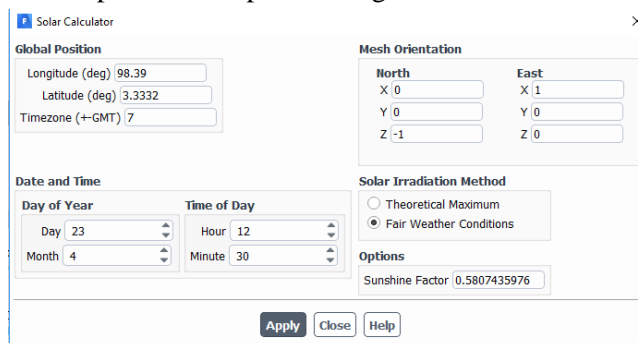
Solar Calculator

Global Position
Longitude (deg) 98.39
Latitude (deg) 3.3332
Timezone (+-GMT) 7

Mesh Orientation
North
X 0
Y 0
Z -1
East
X 1
Y 0
Z 0

Date and Time
Day of Year
Day 23
Month 4
Time of Day
Hour 12
Minute 30

Solar Irradiation Method
Theoretical Maximum
Fair Weather Conditions

Options
Sunshine Factor 0.5807435976

Apply Close Help